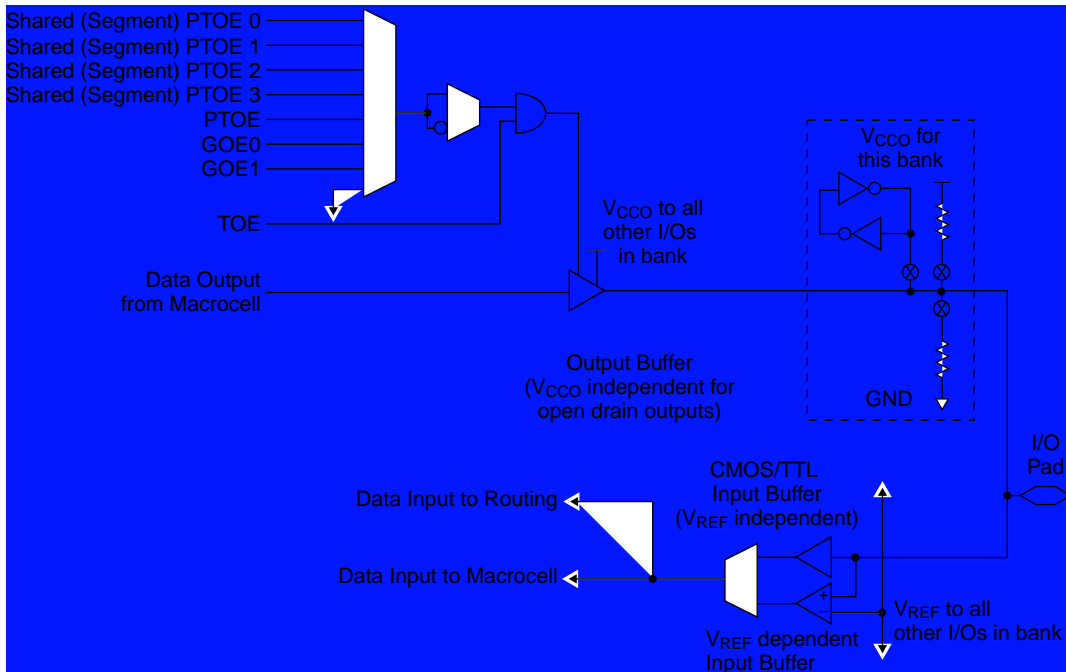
Shared (Segment) PTOE 0
Shared (Segment) PTOE 1
Shared (Segment) PTOE 2
Shared (Segment) PTOE 3
PTOE
GOE0
GOE1
TOE

$V_{CCO}$ for this bank

$V_{CCO}$ to all other I/Os in bank

Data Output from Macrocell

Output Buffer ($V_{CCO}$ independent for open drain outputs)

GND

I/O Pad

CMOS/TTL Input Buffer ($V_{REF}$ independent)

Data Input to Routing

Data Input to Macrocell

+
−

$V_{REF}$ to all other I/Os in bank

$V_{REF}$ dependent Input Buffer